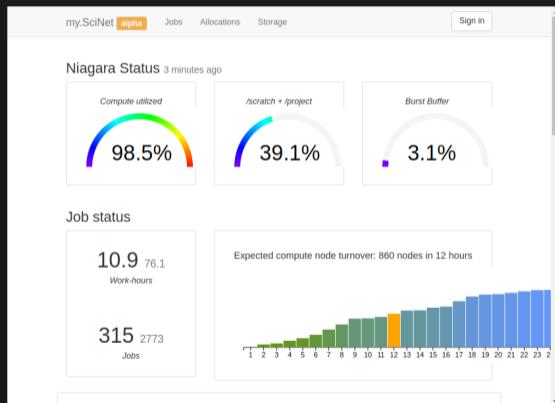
my.SciNet alpha Jobs Allocations Storage Sign in

Niagara Status 3 minutes ago

Compute utilized
98.5%

/scratch + /project
39.1%

Burst Buffer
3.1%

Job status

10.9 76.1
Work-hours

315 2773
Jobs

Expected compute node turnover: 860 nodes in 12 hours

1 2 3 4 5 6 7 8 9 10 11 12 13 14 15 16 17 18 19 20 21 22 23 2